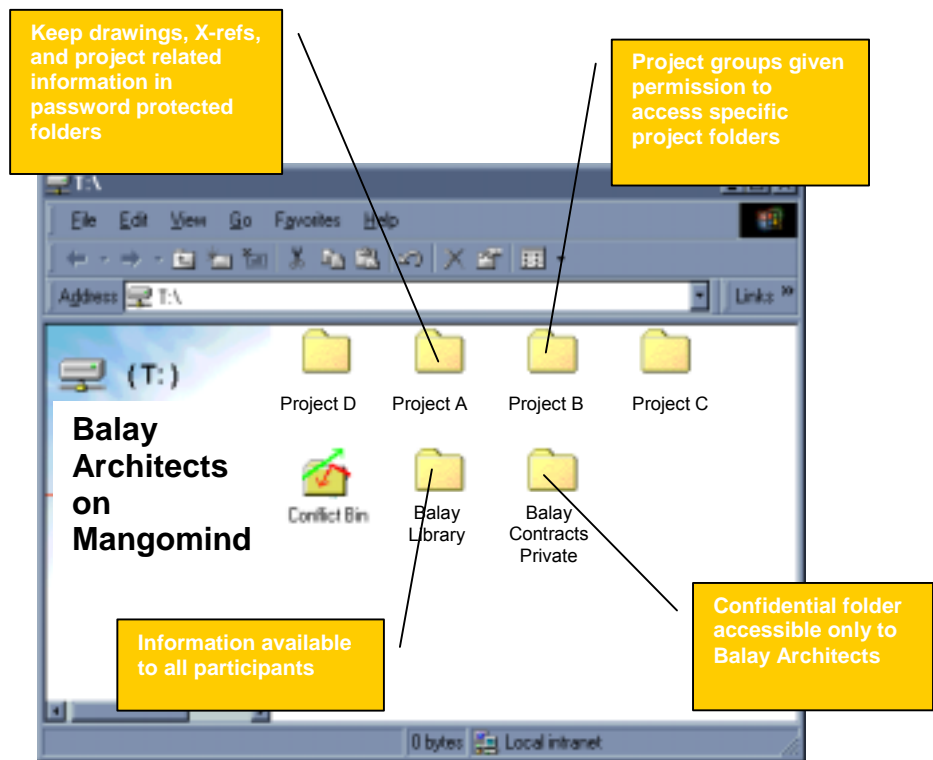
Keep drawings, X-refs, and project related information in password protected folders

Project groups given permission to access specific project folders

T:\

File Edit View Go Favorites Help

Address T:\

Links »

(T:)

Balay Architects on Mangomind

Project D

Project A

Project B

Project C

Conflict Bin

Balay Library

Balay Contracts Private

Confidential folder accessible only to Balay Architects

Information available to all participants

0 bytes

Local intranet